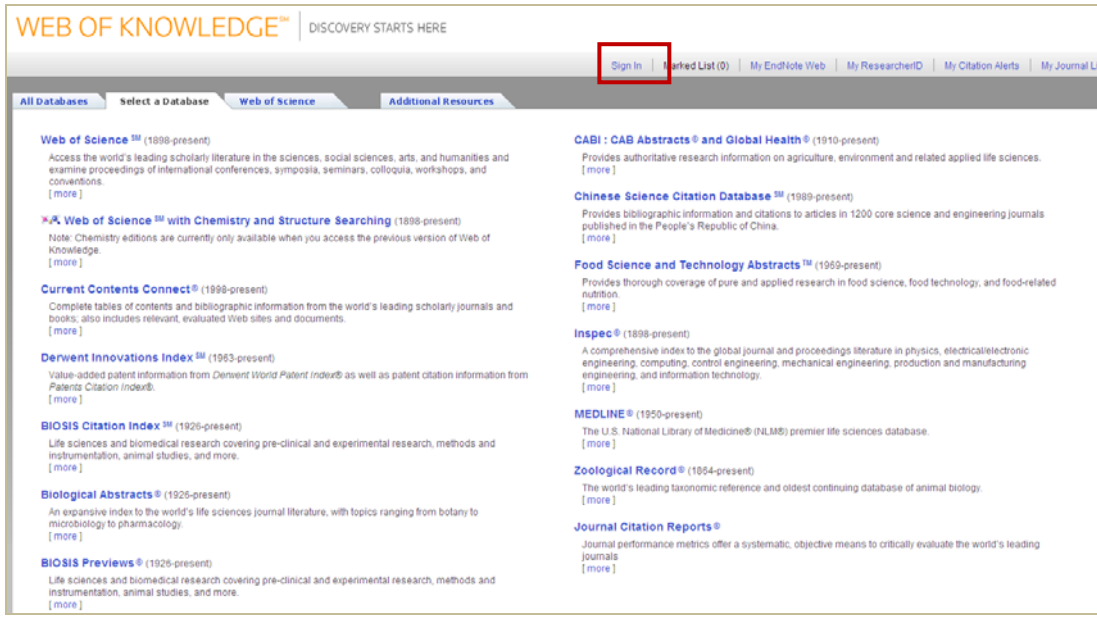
WEB OF KNOWLEDGE℠ | DISCOVERY STARTS HERE

Sign In | Marked List (0) | My EndNote Web | My ResearcherID | My Citation Alerts | My Journal L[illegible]

All Databases | Select a Database | Web of Science | Additional Resources

Web of Science ℠ (1898-present)
Access the world's leading scholarly literature in the sciences, social sciences, arts, and humanities and examine proceedings of international conferences, symposia, seminars, colloquia, workshops, and conventions.
[ more ]

Web of Science ℠ with Chemistry and Structure Searching (1898-present)
Note: Chemistry editions are currently only available when you access the previous version of Web of Knowledge.
[ more ]

Current Contents Connect® (1998-present)
Complete tables of contents and bibliographic information from the world's leading scholarly journals and books; also includes relevant, evaluated Web sites and documents.
[ more ]

Derwent Innovations Index ℠ (1963-present)
Value-added patent information from Derwent World Patent Index® as well as patent citation information from Patents Citation Index®.
[ more ]

BIOSIS Citation Index ℠ (1926-present)
Life sciences and biomedical research covering pre-clinical and experimental research, methods and instrumentation, animal studies, and more.
[ more ]

Biological Abstracts® (1926-present)
An expansive index to the world's life sciences journal literature, with topics ranging from botany to microbiology to pharmacology.
[ more ]

BIOSIS Previews® (1926-present)
Life sciences and biomedical research covering pre-clinical and experimental research, methods and instrumentation, animal studies, and more.
[ more ]

CABI : CAB Abstracts® and Global Health® (1910-present)
Provides authoritative research information on agriculture, environment and related applied life sciences.
[ more ]

Chinese Science Citation Database ℠ (1989-present)
Provides bibliographic information and citations to articles in 1200 core science and engineering journals published in the People's Republic of China.
[ more ]

Food Science and Technology Abstracts™ (1969-present)
Provides thorough coverage of pure and applied research in food science, food technology, and food-related nutrition.
[ more ]

Inspec® (1898-present)
A comprehensive index to the global journal and proceedings literature in physics, electrical/electronic engineering, computing, control engineering, mechanical engineering, production and manufacturing engineering, and information technology.
[ more ]

MEDLINE® (1950-present)
The U.S. National Library of Medicine® (NLM®) premier life sciences database.
[ more ]

Zoological Record® (1864-present)
The world's leading taxonomic reference and oldest continuing database of animal biology.
[ more ]

Journal Citation Reports®
Journal performance metrics offer a systematic, objective means to critically evaluate the world's leading journals
[ more ]